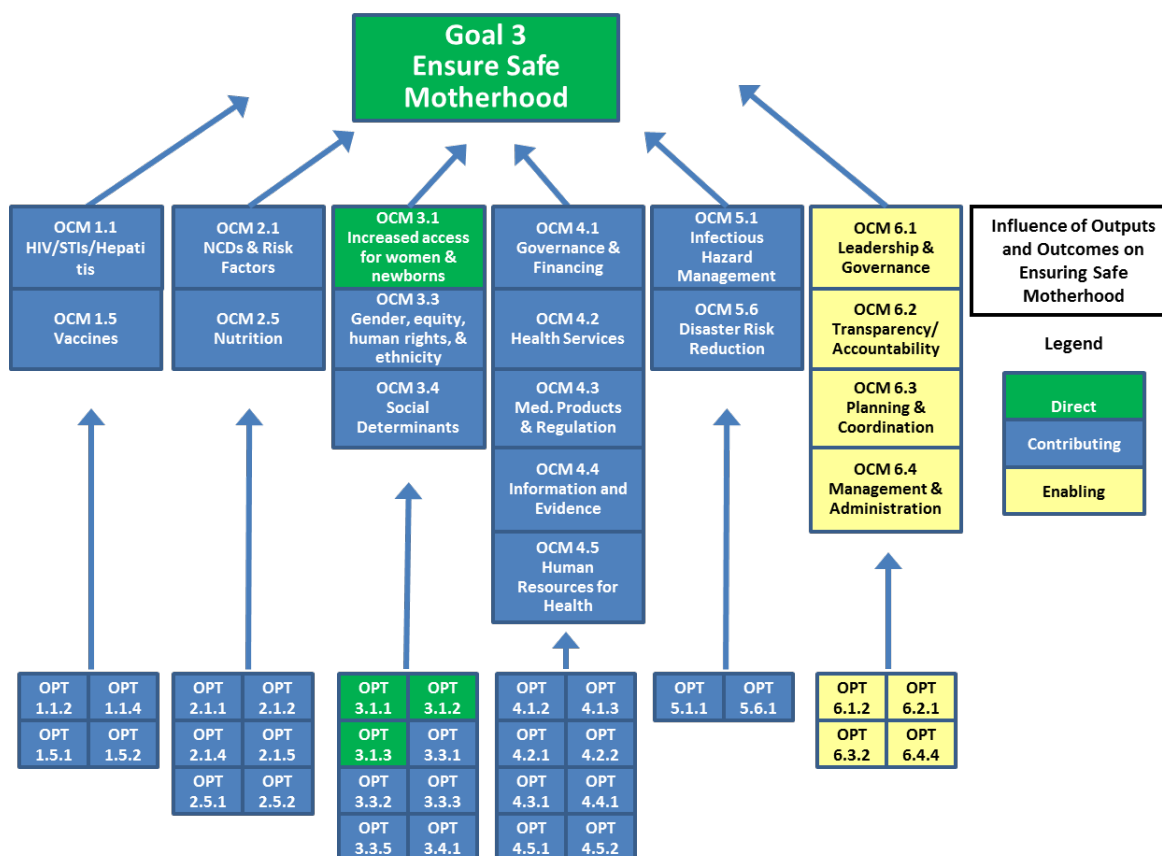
Goal 3
Ensure Safe Motherhood

OCM 1.1
HIV/STIs/Hepatitis

OCM 1.5
Vaccines

OCM 2.1
NCDs & Risk Factors

OCM 2.5
Nutrition

OCM 3.1
Increased access for women & newborns

OCM 3.3
Gender, equity, human rights, & ethnicity

OCM 3.4
Social Determinants

OCM 4.1
Governance & Financing

OCM 4.2
Health Services

OCM 4.3
Med. Products & Regulation

OCM 4.4
Information and Evidence

OCM 4.5
Human Resources for Health

OCM 5.1
Infectious Hazard Management

OCM 5.6
Disaster Risk Reduction

OCM 6.1
Leadership & Governance

OCM 6.2
Transparency/ Accountability

OCM 6.3
Planning & Coordination

OCM 6.4
Management & Administration

Influence of Outputs and Outcomes on Ensuring Safe Motherhood

Legend

Direct

Contributing

Enabling

| OPT 1.1.2 | OPT 1.1.4 |
|---|---|
| OPT 1.5.1 | OPT 1.5.2 |

| OPT 2.1.1 | OPT 2.1.2 |
|---|---|
| OPT 2.1.4 | OPT 2.1.5 |
| OPT 2.5.1 | OPT 2.5.2 |

| OPT 3.1.1 | OPT 3.1.2 |
|---|---|
| OPT 3.1.3 | OPT 3.3.1 |
| OPT 3.3.2 | OPT 3.3.3 |
| OPT 3.3.5 | OPT 3.4.1 |

| OPT 4.1.2 | OPT 4.1.3 |
|---|---|
| OPT 4.2.1 | OPT 4.2.2 |
| OPT 4.3.1 | OPT 4.4.1 |
| OPT 4.5.1 | OPT 4.5.2 |

| OPT 5.1.1 | OPT 5.6.1 |
|---|---|

| OPT 6.1.2 | OPT 6.2.1 |
|---|---|
| OPT 6.3.2 | OPT 6.4.4 |